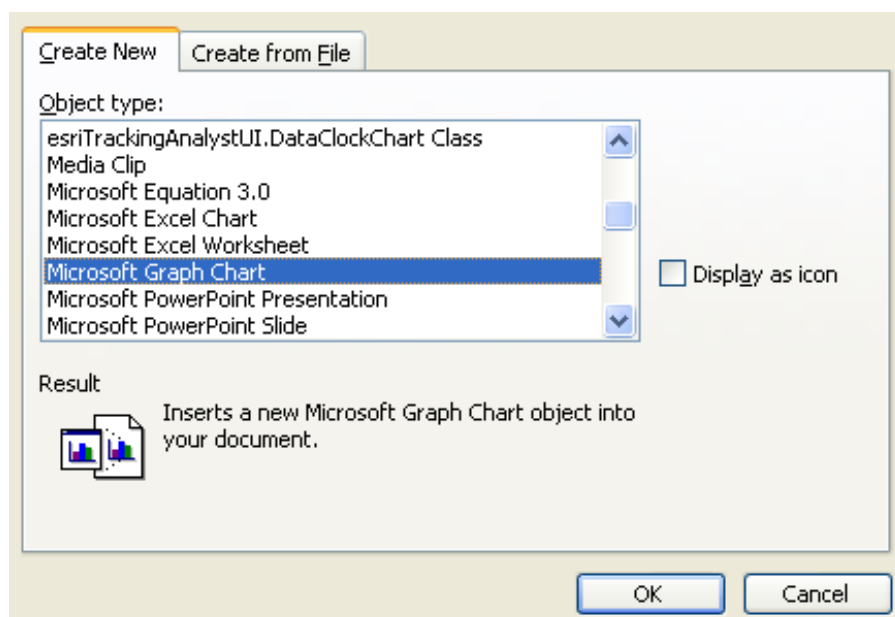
Create New
Create from File

Object type:

esriTrackingAnalystUI.DataClockChart Class
Media Clip
Microsoft Equation 3.0
Microsoft Excel Chart
Microsoft Excel Worksheet
Microsoft Graph Chart
Microsoft PowerPoint Presentation
Microsoft PowerPoint Slide

Display as icon

Result

Inserts a new Microsoft Graph Chart object into your document.

OK
Cancel